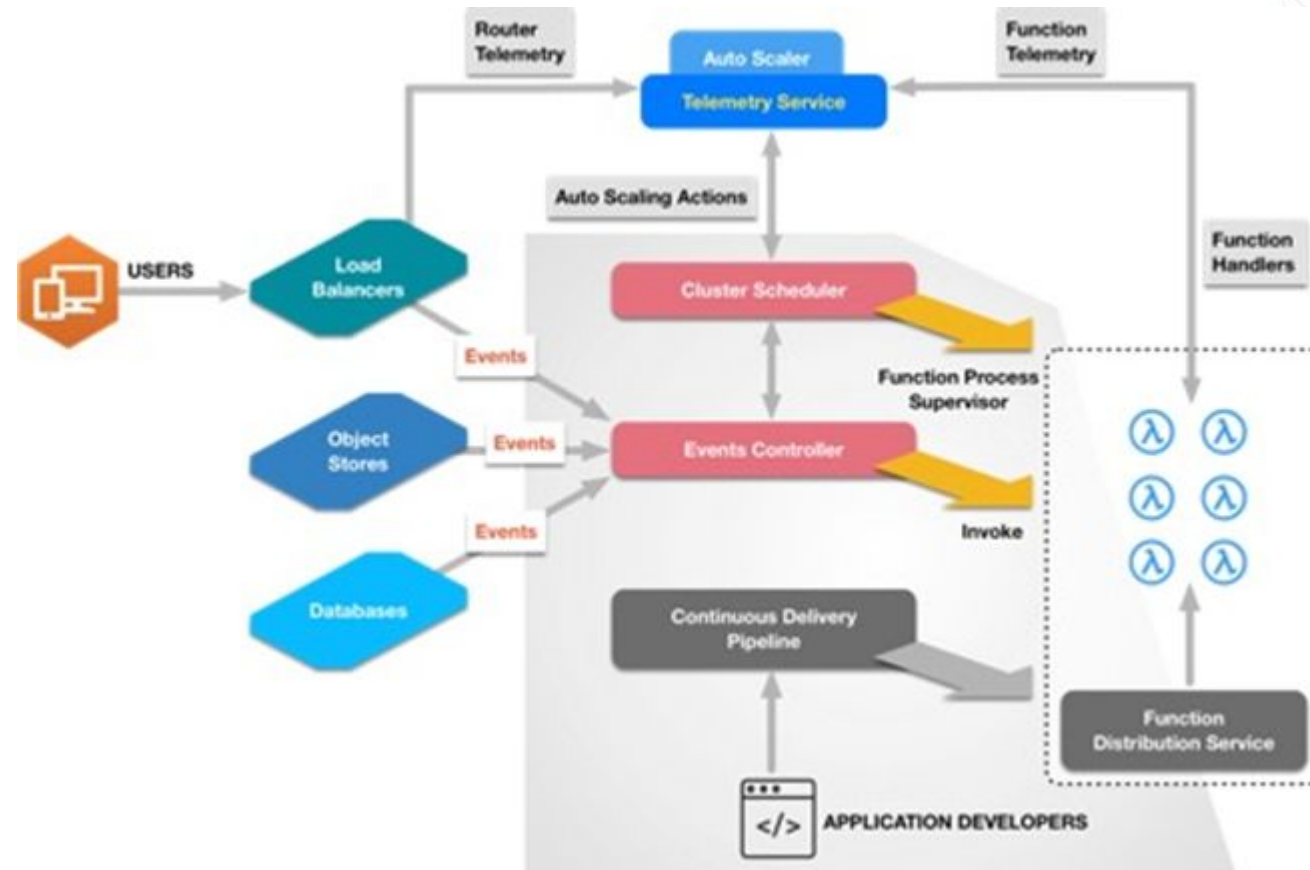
Router Telemetry

Auto Scaler

Telemetry Service

Function Telemetry

Auto Scaling Actions

Function Handlers

USERS

Load Balancers

Cluster Scheduler

Events

Function Process Supervisor

Object Stores

Events

Events Controller

Events

Invoke

$\lambda$ $\lambda$

$\lambda$ $\lambda$

$\lambda$ $\lambda$

Databases

Continuous Delivery Pipeline

Function Distribution Service

</>

APPLICATION DEVELOPERS